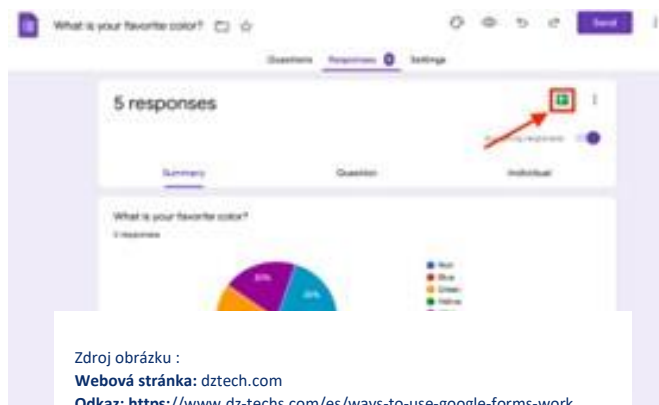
What is your favorite color?

Send

Questions Responses 5 Settings

5 responses

Accepting responses

Summary Question Individual

What is your favorite color?

5 responses

Red
Blue
Green
Yellow

Zdroj obrázku :
**Webová stránka:** dztech.com
**Odkaz: https:**//www.dz-techs.com/es/ways-to-use-google-forms-work